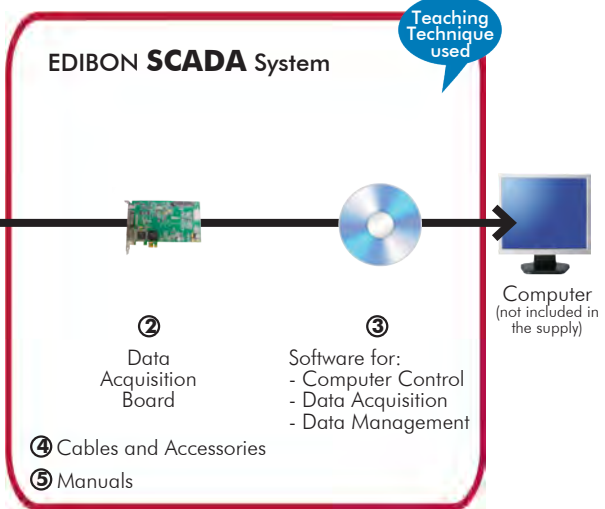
Teaching Technique used

EDIBON **SCADA** System

Computer
(not included in the supply)

②
Data Acquisition Board

③
Software for:
- Computer Control
- Data Acquisition
- Data Management

④ Cables and Accessories

⑤ Manuals